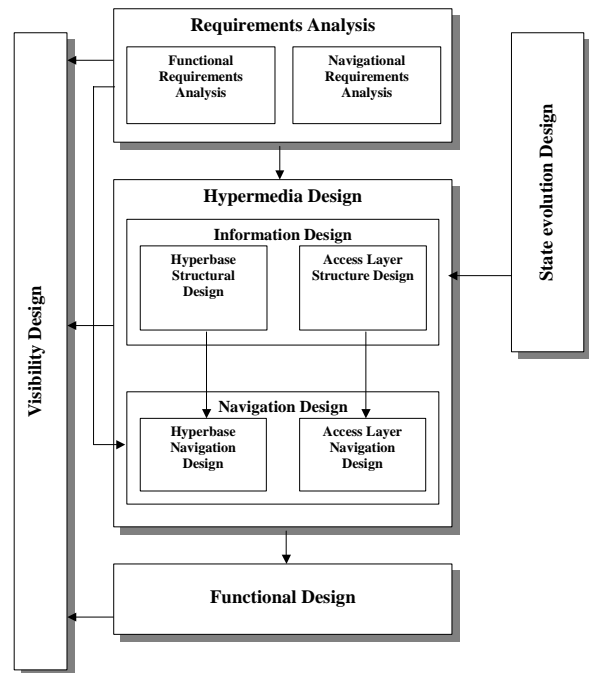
Requirements Analysis

Functional Requirements Analysis

Navigational Requirements Analysis

Visibility Design

State evolution Design

Hypermedia Design

Information Design

Hyperbase Structural Design

Access Layer Structure Design

Navigation Design

Hyperbase Navigation Design

Access Layer Navigation Design

Functional Design